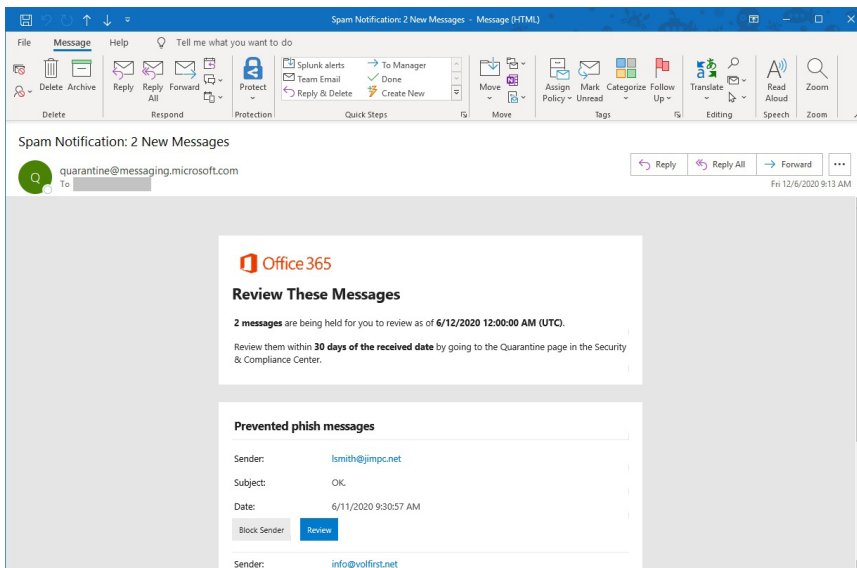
Spam Notification: 2 New Messages - Message (HTML)

File Message Help Tell me what you want to do

Delete Archive
Delete

Reply Reply All Forward
Respond

Protect
Protection

Splunk alerts
Team Email
Reply & Delete
To Manager
Done
Create New
Quick Steps

Move
Move

Assign Policy Mark Unread Categorize Follow Up
Tags

Translate
Editing

Read Aloud
Speech

Zoom
Zoom

Spam Notification: 2 New Messages

Q quarantine@messaging.microsoft.com
To

Reply Reply All Forward ...
Fri 12/6/2020 9:13 AM

Office 365

Review These Messages

**2 messages** are being held for you to review as of **6/12/2020 12:00:00 AM (UTC)**.

Review them within **30 days of the received date** by going to the Quarantine page in the Security & Compliance Center.

Prevented phish messages

Sender: lsmith@jimpc.net

Subject: OK.

Date: 6/11/2020 9:30:57 AM

Block Sender Review

Sender: info@volfirst.net